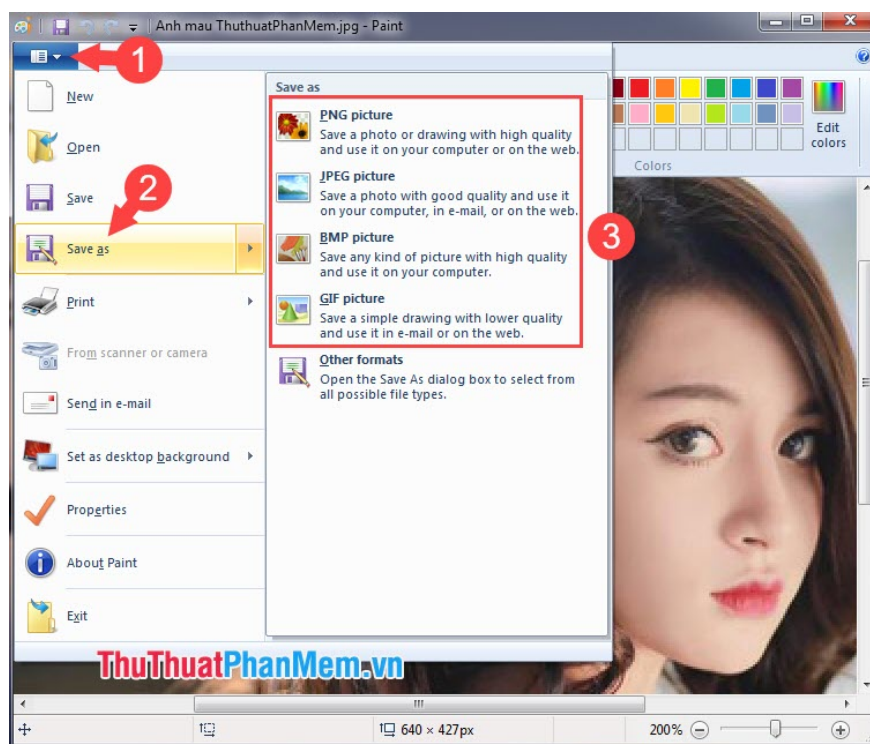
Anh mau ThuthuatPhanMem.jpg - Paint

1

New

Open

Save

2

Save as

Print

From scanner or camera

Send in e-mail

Set as desktop background

Properties

About Paint

Exit

Save as

PNG picture
Save a photo or drawing with high quality and use it on your computer or on the web.

JPEG picture
Save a photo with good quality and use it on your computer, in e-mail, or on the web.

BMP picture
Save any kind of picture with high quality and use it on your computer.

GIF picture
Save a simple drawing with lower quality and use it in e-mail or on the web.

3

Other formats
Open the Save As dialog box to select from all possible file types.

Edit colors

Colors

ThuThuatPhanMem.vn

640 × 427px

200%